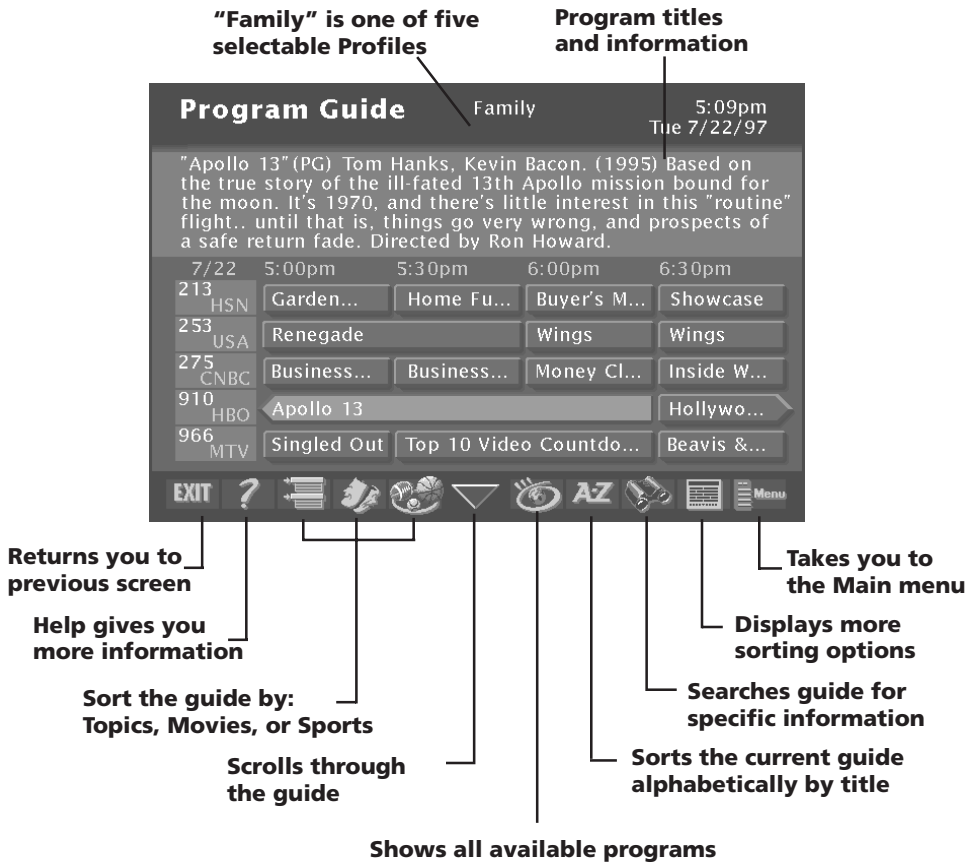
"Family" is one of five selectable Profiles

Program titles and information

Program Guide Family 5:09pm Tue 7/22/97

"Apollo 13"(PG) Tom Hanks, Kevin Bacon. (1995) Based on the true story of the ill-fated 13th Apollo mission bound for the moon. It's 1970, and there's little interest in this "routine" flight.. until that is, things go very wrong, and prospects of a safe return fade. Directed by Ron Howard.

| 7/22 | 5:00pm | 5:30pm | 6:00pm | 6:30pm |
|---|---|---|---|---|
| 213 HSN | Garden... | Home Fu... | Buyer's M... | Showcase |
| 253 USA | Renegade | | Wings | Wings |
| 275 CNBC | Business... | Business... | Money Cl... | Inside W... |
| 910 HBO | Apollo 13 | | | Hollywo... |
| 966 MTV | Singled Out | Top 10 Video Countdo... | | Beavis &... |

EXIT ? AZ Menu

Returns you to previous screen

Help gives you more information

Sort the guide by: Topics, Movies, or Sports

Scrolls through the guide

Shows all available programs

Sorts the current guide alphabetically by title

Searches guide for specific information

Displays more sorting options

Takes you to the Main menu